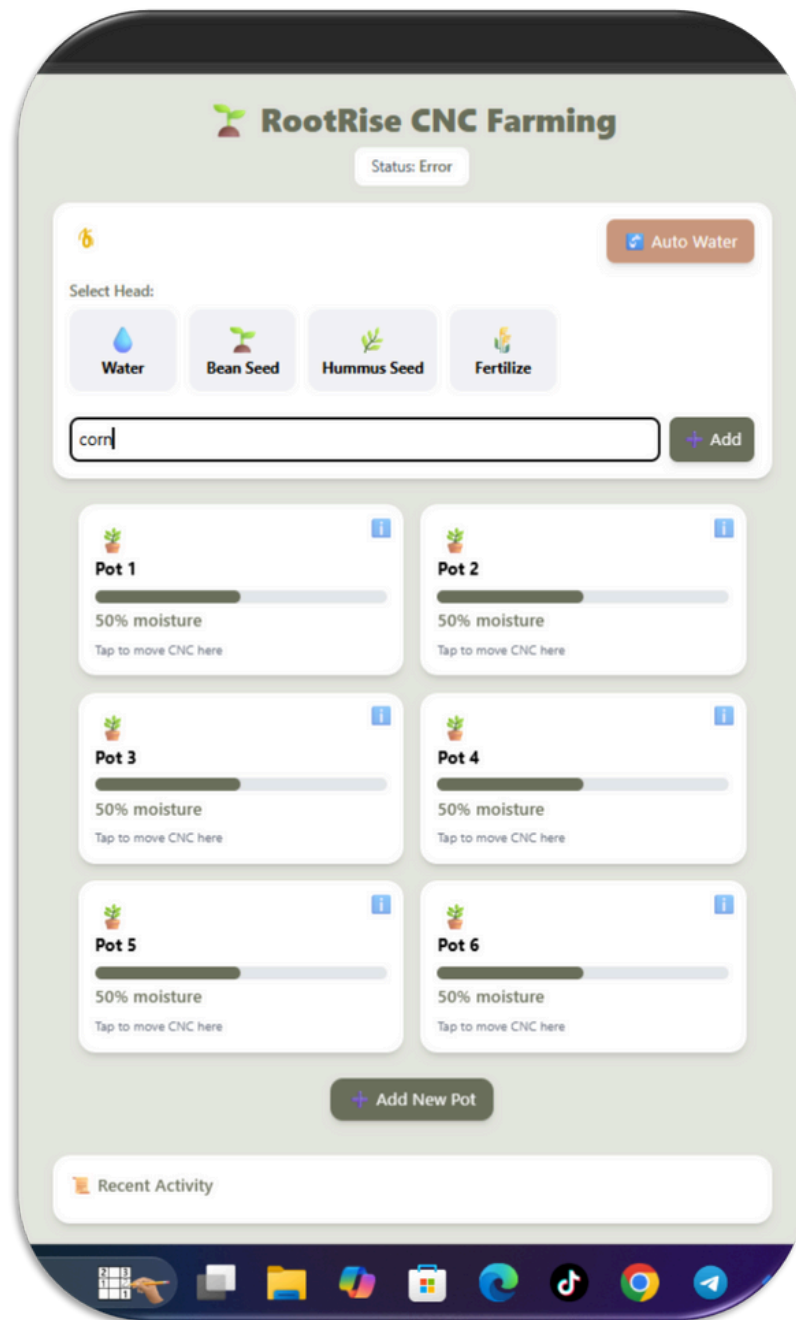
RootRise CNC Farming

Status: Error

Auto Water

Select Head:

Water

Bean Seed

Hummus Seed

Fertilize

corn

Add

Pot 1

50% moisture

Tap to move CNC here

Pot 2

50% moisture

Tap to move CNC here

Pot 3

50% moisture

Tap to move CNC here

Pot 4

50% moisture

Tap to move CNC here

Pot 5

50% moisture

Tap to move CNC here

Pot 6

50% moisture

Tap to move CNC here

Add New Pot

Recent Activity